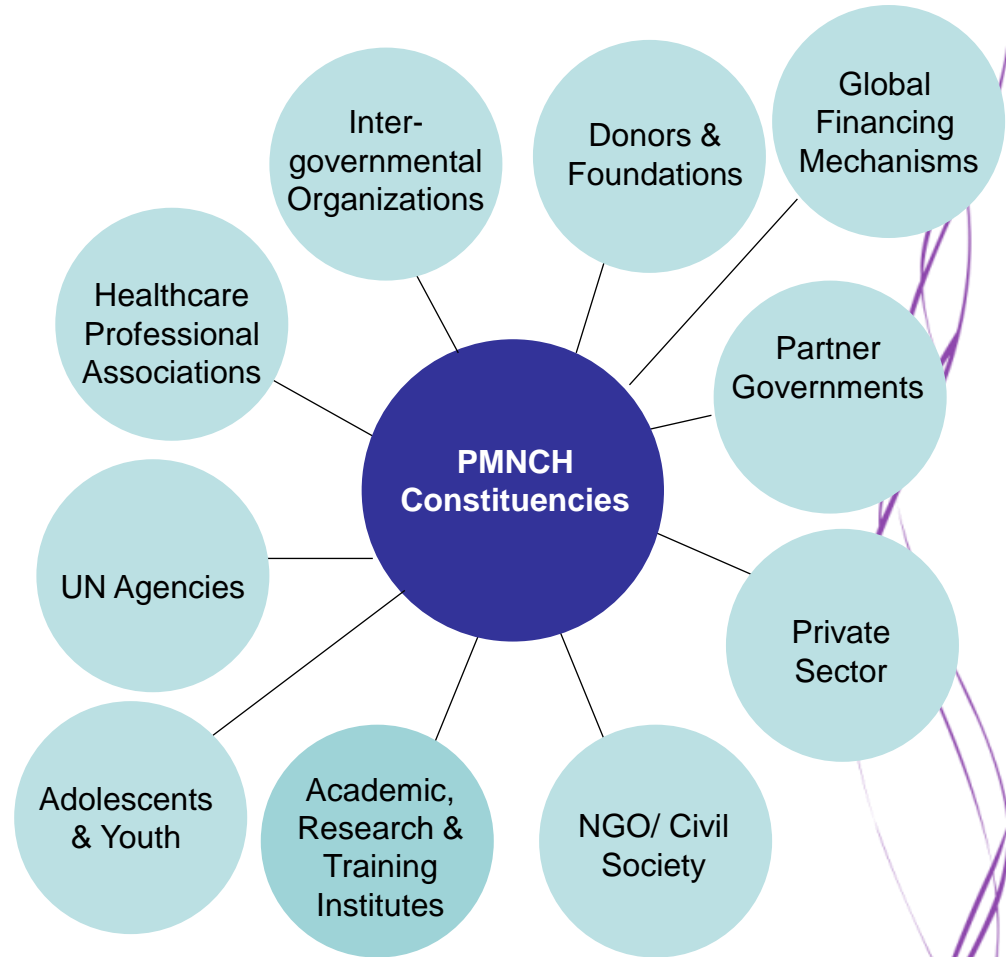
PMNCH Constituencies

Inter-governmental Organizations

Donors & Foundations

Global Financing Mechanisms

Partner Governments

Private Sector

NGO/ Civil Society

Academic, Research & Training Institutes

Adolescents & Youth

UN Agencies

Healthcare Professional Associations